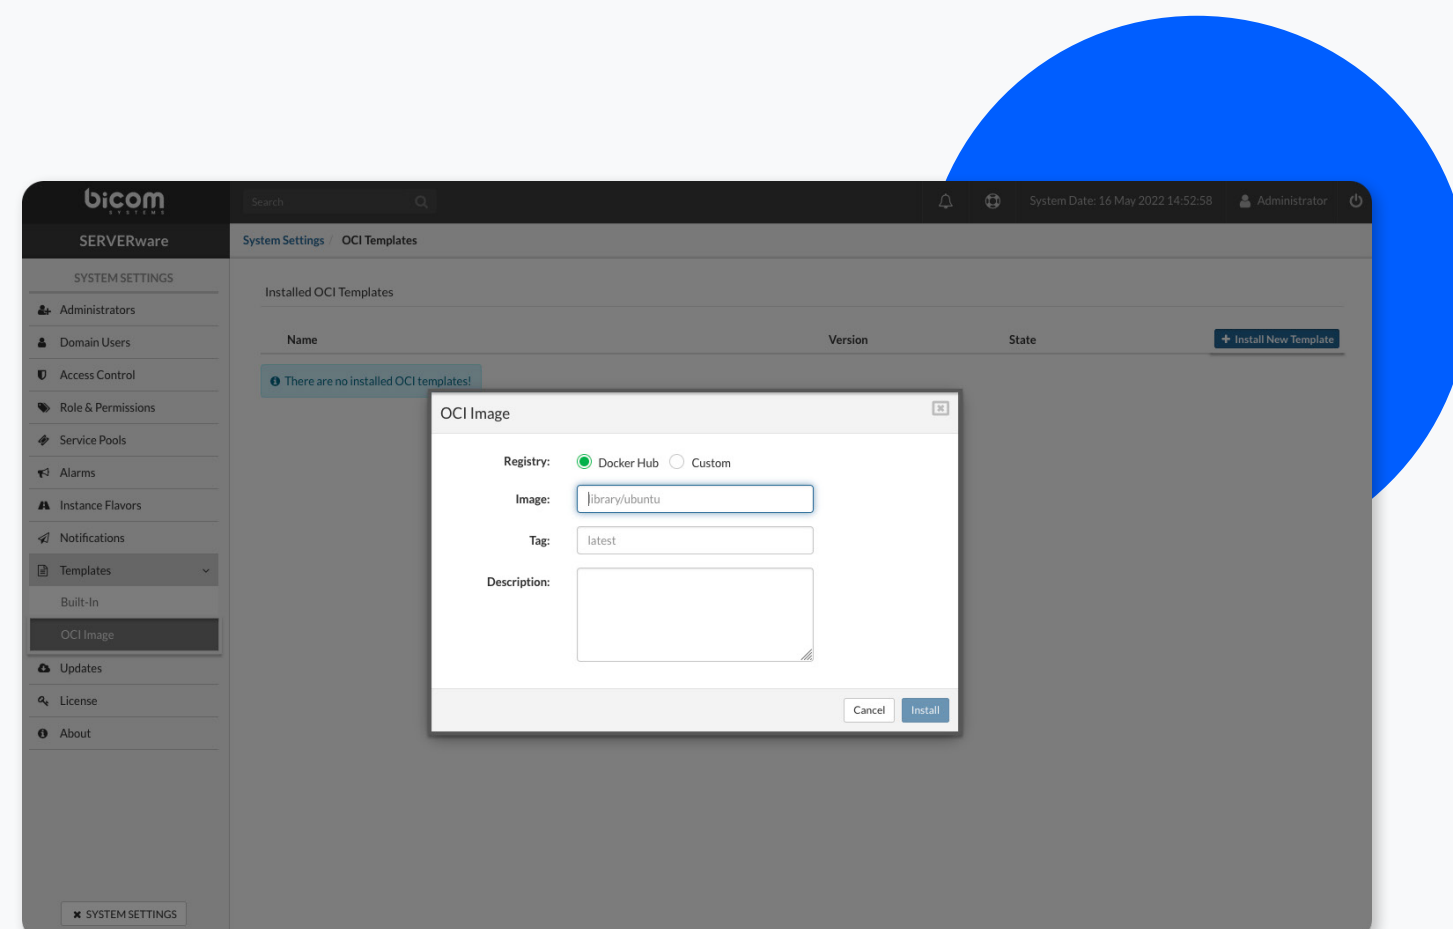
bicom
SYSTEMS

SERVERware

Search

System Date: 16 May 2022 14:52:58
Administrator

System Settings / OCI Templates

SYSTEM SETTINGS
Administrators
Domain Users
Access Control
Role & Permissions
Service Pools
Alarms
Instance Flavors
Notifications
Templates
Built-In
OCI Image
Updates
License
About

SYSTEM SETTINGS

Installed OCI Templates

| Name | Version | State | + Install New Template |
|---|---|---|---|

There are no installed OCI templates!

OCI Image

Registry: Docker Hub Custom
Image: library/ubuntu
Tag: latest
Description:

Cancel Install